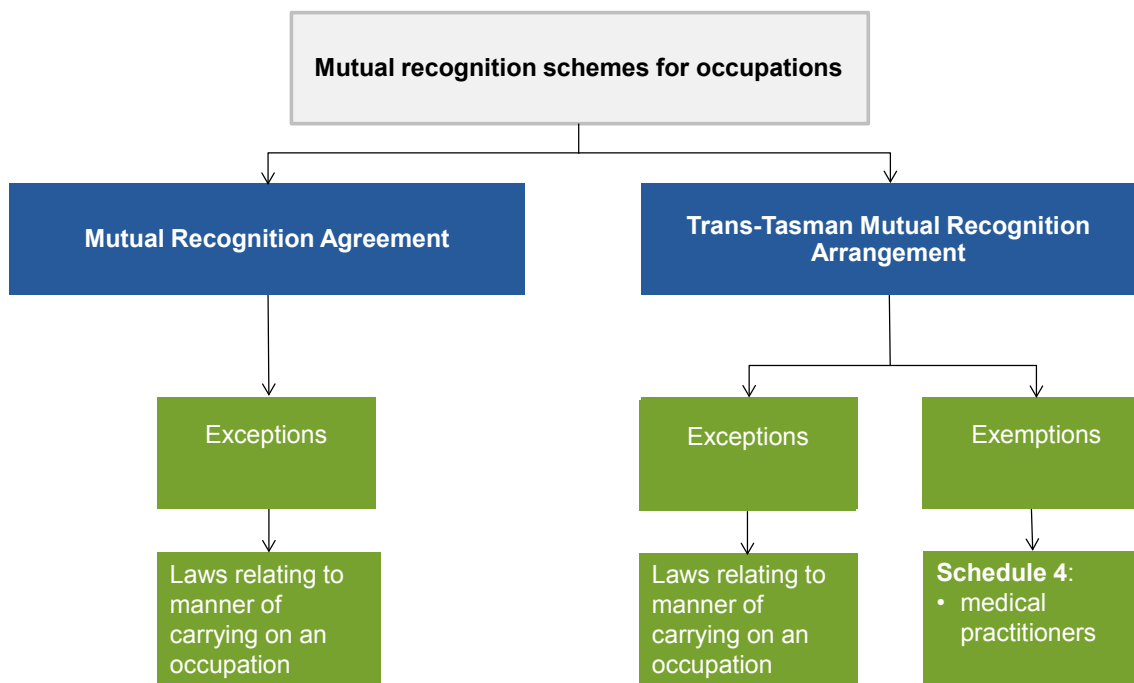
Mutual recognition schemes for occupations

Mutual Recognition Agreement

Trans-Tasman Mutual Recognition Arrangement

Exceptions

Laws relating to manner of carrying on an occupation

Exceptions

Laws relating to manner of carrying on an occupation

Exemptions

Schedule 4:
• medical practitioners